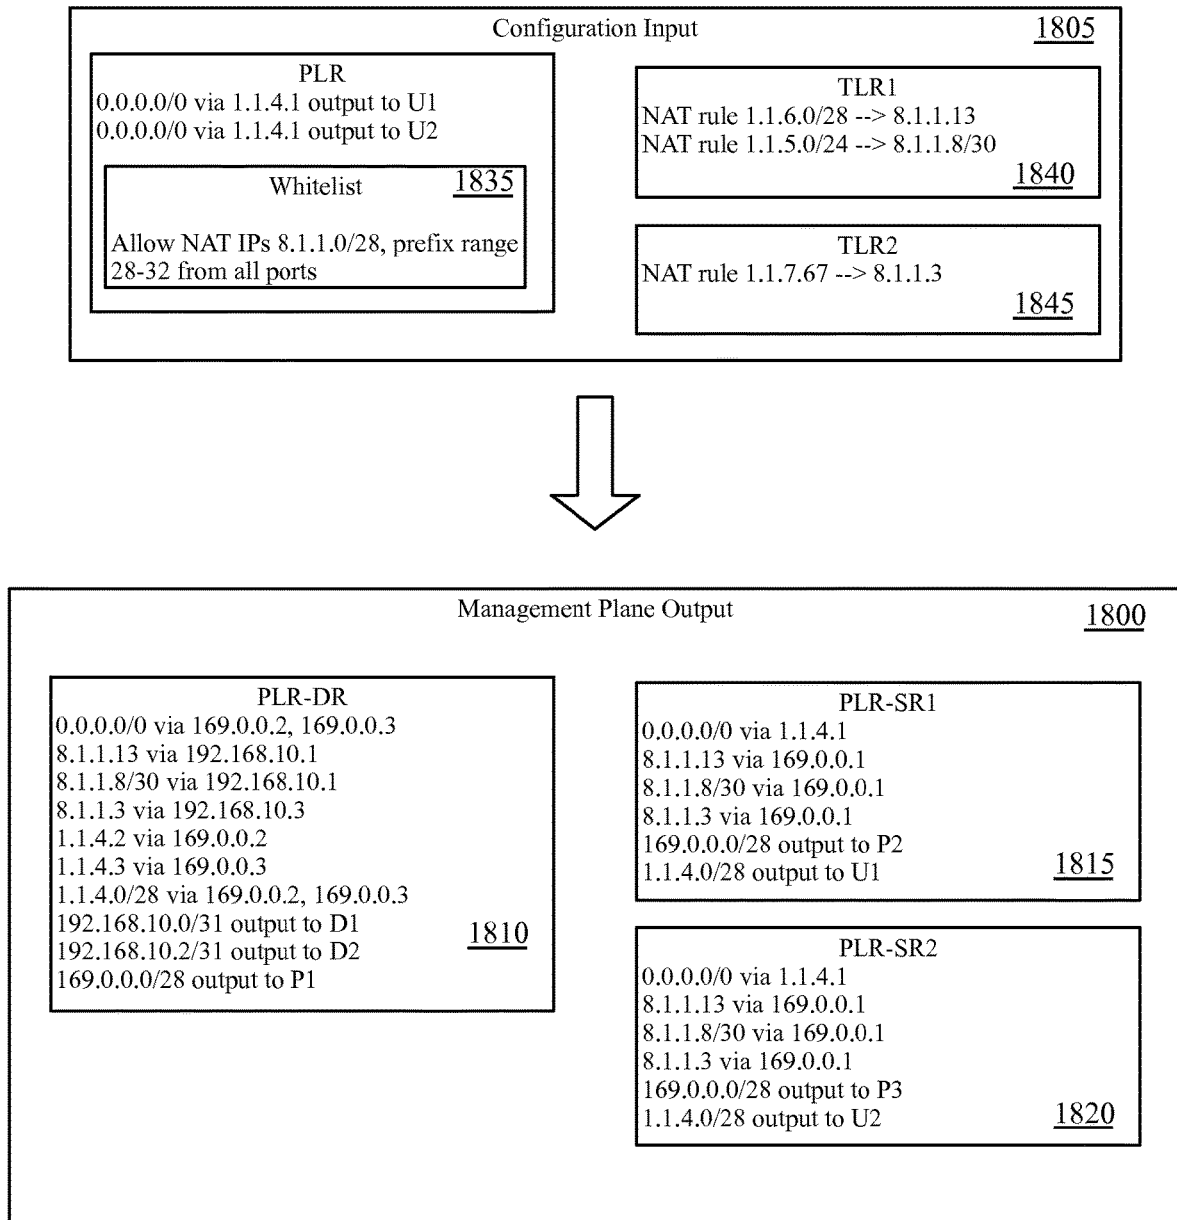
Configuration Input

1805

PLR
0.0.0.0/0 via 1.1.4.1 output to U1
0.0.0.0/0 via 1.1.4.1 output to U2

Whitelist

1835

Allow NAT IPs 8.1.1.0/28, prefix range 28-32 from all ports

TLR1
NAT rule 1.1.6.0/28 --> 8.1.1.13
NAT rule 1.1.5.0/24 --> 8.1.1.8/30

1840

TLR2
NAT rule 1.1.7.67 --> 8.1.1.3

1845

Management Plane Output

1800

PLR-DR
0.0.0.0/0 via 169.0.0.2, 169.0.0.3
8.1.1.13 via 192.168.10.1
8.1.1.8/30 via 192.168.10.1
8.1.1.3 via 192.168.10.3
1.1.4.2 via 169.0.0.2
1.1.4.3 via 169.0.0.3
1.1.4.0/28 via 169.0.0.2, 169.0.0.3
192.168.10.0/31 output to D1
192.168.10.2/31 output to D2
169.0.0.0/28 output to P1

1810

PLR-SR1
0.0.0.0/0 via 1.1.4.1
8.1.1.13 via 169.0.0.1
8.1.1.8/30 via 169.0.0.1
8.1.1.3 via 169.0.0.1
169.0.0.0/28 output to P2
1.1.4.0/28 output to U1

1815

PLR-SR2
0.0.0.0/0 via 1.1.4.1
8.1.1.13 via 169.0.0.1
8.1.1.8/30 via 169.0.0.1
8.1.1.3 via 169.0.0.1
169.0.0.0/28 output to P3
1.1.4.0/28 output to U2

1820